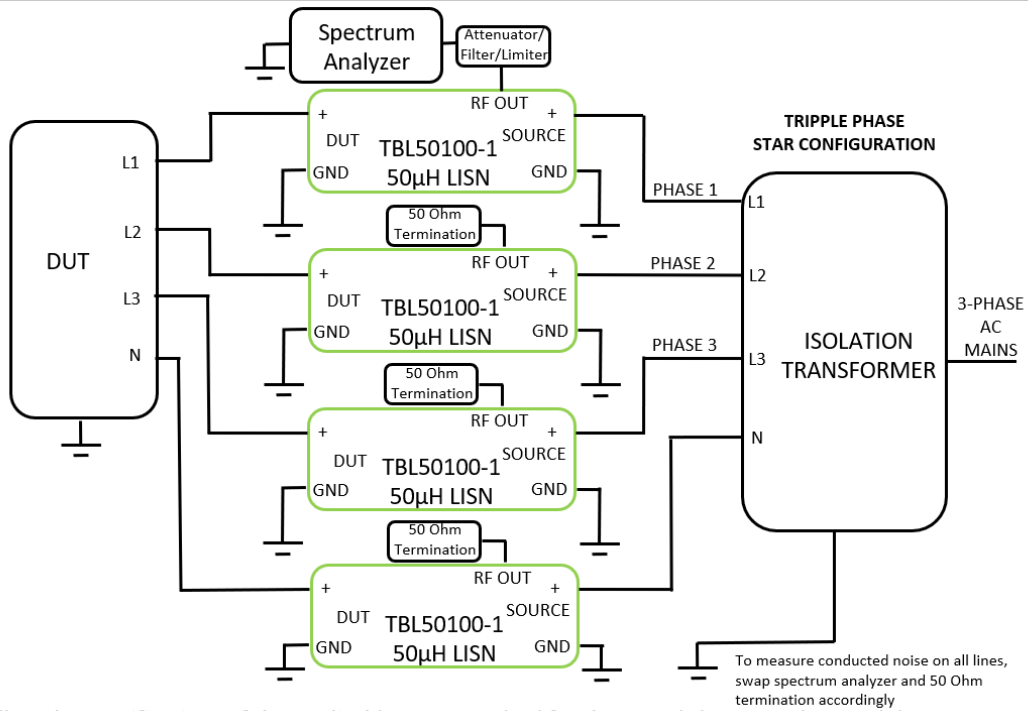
Spectrum Analyzer

Attenuator/ Filter/Limiter

DUT

L1

L2

L3

N

RF OUT
+
DUT
TBL50100-1
50µH LISN
+
SOURCE
GND
GND

50 Ohm Termination

RF OUT
+
DUT
TBL50100-1
50µH LISN
+
SOURCE
GND
GND

50 Ohm Termination

RF OUT
+
DUT
TBL50100-1
50µH LISN
+
SOURCE
GND
GND

50 Ohm Termination

RF OUT
+
DUT
TBL50100-1
50µH LISN
+
SOURCE
GND
GND

TRIPPLE PHASE STAR CONFIGURATION

PHASE 1

PHASE 2

PHASE 3

L1

L2

L3

N

ISOLATION TRANSFORMER

3-PHASE AC MAINS

To measure conducted noise on all lines, swap spectrum analyzer and 50 Ohm termination accordingly